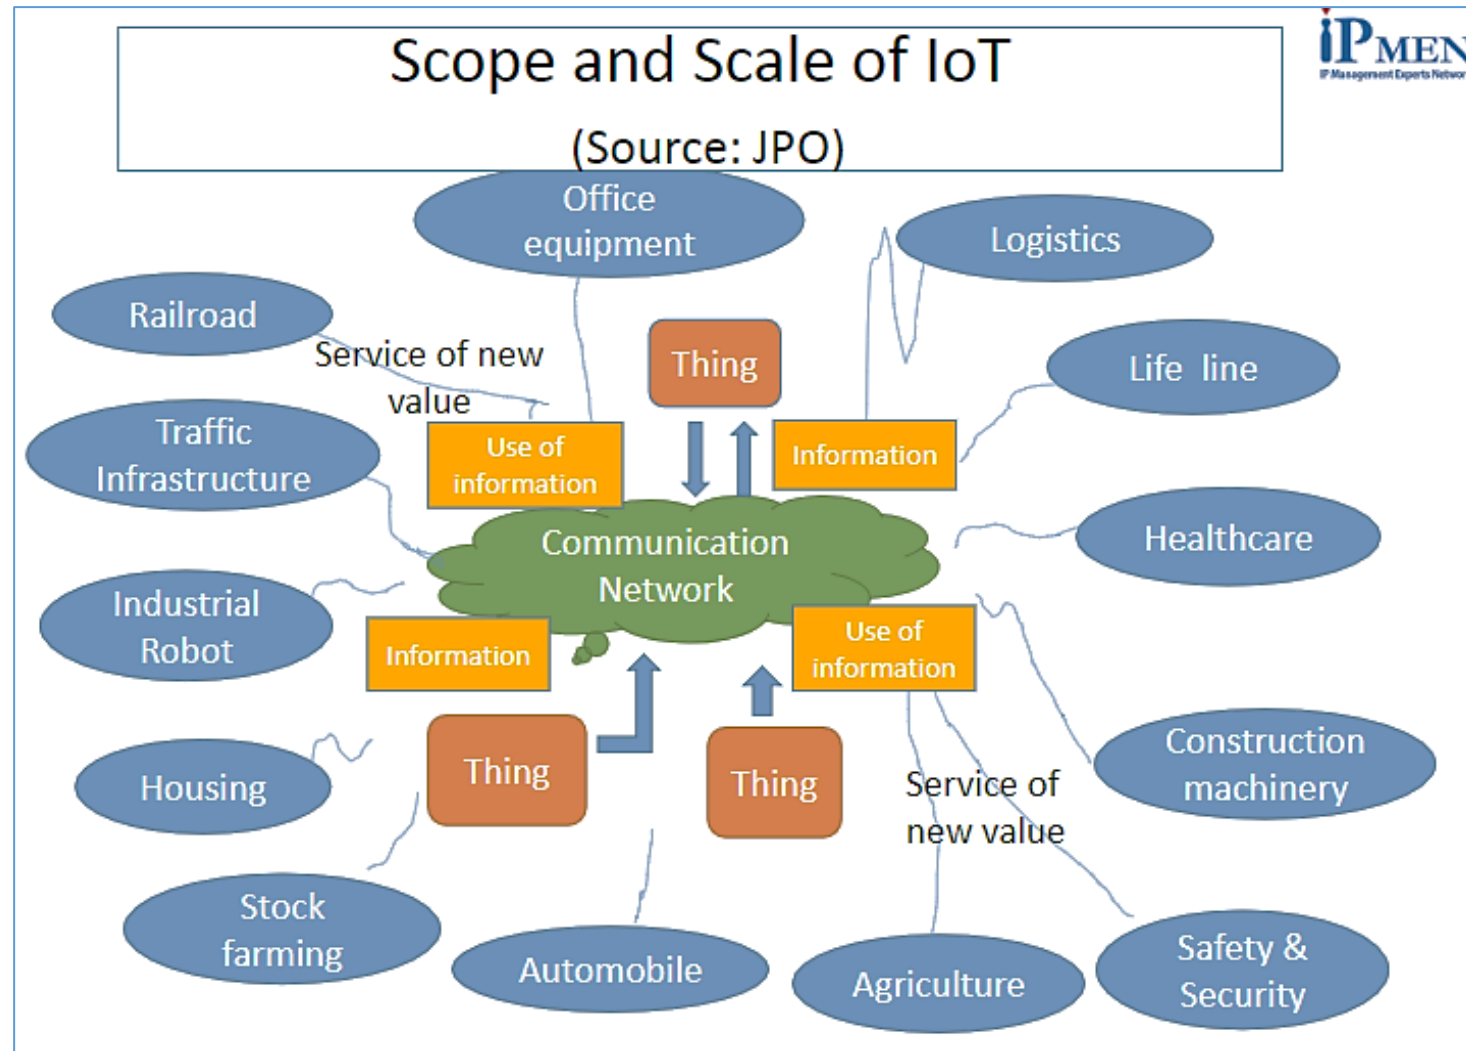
Scope and Scale of IoT

(Source: JPO)

iPMEN
IP Management Experts Network

Office equipment

Logistics

Railroad

Service of new value

Thing

Life line

Traffic Infrastructure

Use of information

Information

Communication Network

Healthcare

Industrial Robot

Information

Use of information

Housing

Thing

Thing

Service of new value

Construction machinery

Stock farming

Automobile

Agriculture

Safety & Security